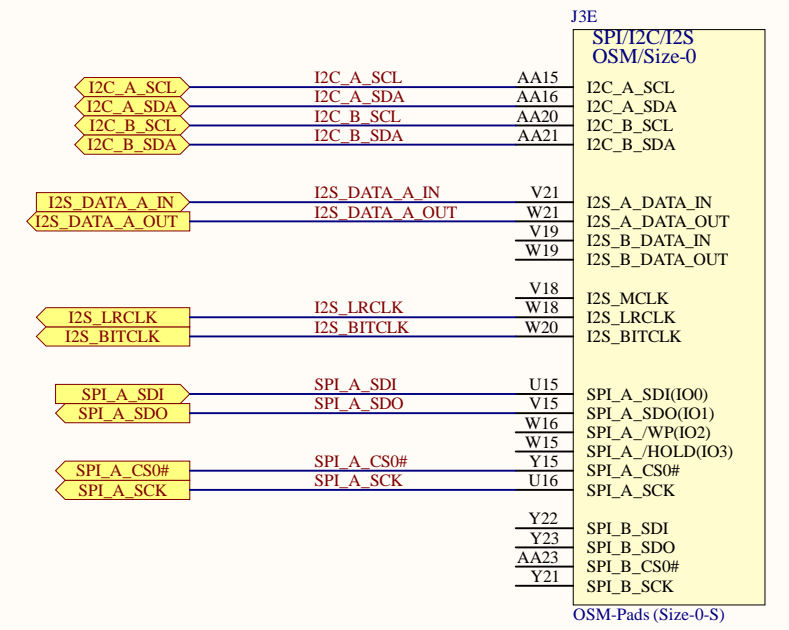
J3E
SPI/I2C/I2S
OSM/Size-0

I2C_A_SCL
I2C_A_SDA
I2C_B_SCL
I2C_B_SDA

I2C_A_SCL
I2C_A_SDA
I2C_B_SCL
I2C_B_SDA

AA15
AA16
AA20
AA21

I2C_A_SCL
I2C_A_SDA
I2C_B_SCL
I2C_B_SDA

I2S_DATA_A_IN
I2S_DATA_A_OUT

I2S_DATA_A_IN
I2S_DATA_A_OUT

V21
W21
V19
W19

I2S_A_DATA_IN
I2S_A_DATA_OUT
I2S_B_DATA_IN
I2S_B_DATA_OUT

I2S_LRCLK
I2S_BITCLK

I2S_LRCLK
I2S_BITCLK

V18
W18
W20

I2S_MCLK
I2S_LRCLK
I2S_BITCLK

SPI_A_SDI
SPI_A_SDO

SPI_A_SDI
SPI_A_SDO

U15
V15
W16
W15
Y15
U16

SPI_A_SDI(IO0)
SPI_A_SDO(IO1)
SPI_A_/WP(IO2)
SPI_A_/HOLD(IO3)
SPI_A_CS0#
SPI_A_SCK

SPI_A_CS0#
SPI_A_SCK

SPI_A_CS0#
SPI_A_SCK

Y22
Y23
AA23
Y21

SPI_B_SDI
SPI_B_SDO
SPI_B_CS0#
SPI_B_SCK

OSM-Pads (Size-0-S)